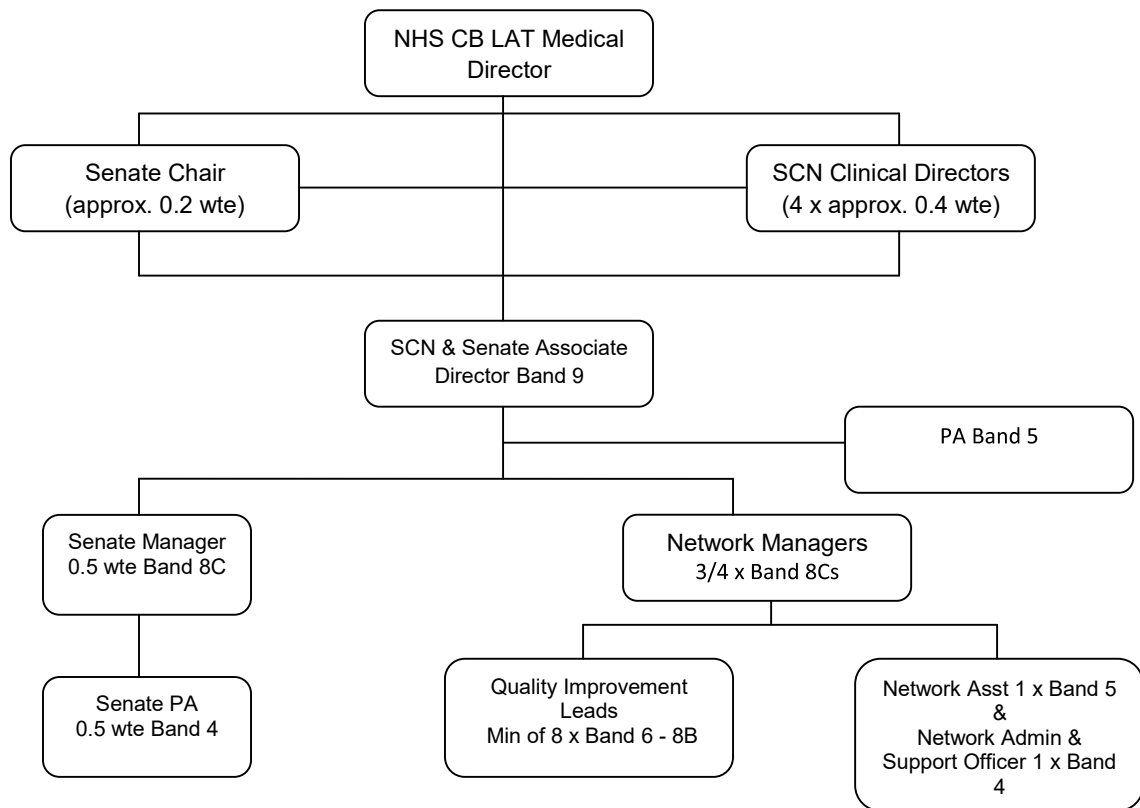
NHS CB LAT Medical Director

Senate Chair
(approx. 0.2 wte)

SCN Clinical Directors
(4 x approx. 0.4 wte)

SCN & Senate Associate Director Band 9

PA Band 5

Senate Manager
0.5 wte Band 8C

Network Managers
3/4 x Band 8Cs

Senate PA
0.5 wte Band 4

Quality Improvement Leads
Min of 8 x Band 6 - 8B

Network Asst 1 x Band 5
&
Network Admin & Support Officer 1 x Band 4